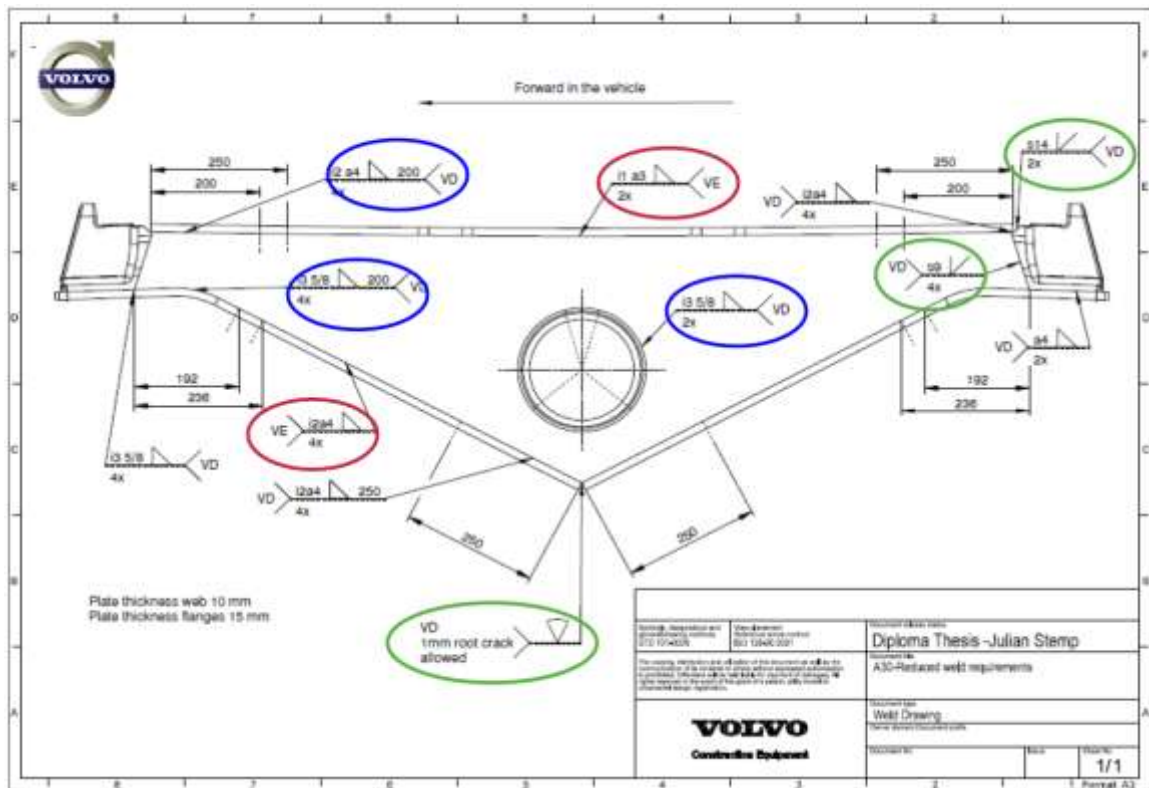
VOLVO

Forward in the vehicle

250
200
I2 a4 200 VD
I1 a3 VE
2x
VD I2a4
4x
250
200
s14 VD
2x

I3 5/8 200 VD
4x
I3 5/8 VD
2x
VD s9
4x
VD a4
2x

192
236
192
236

VE I2a4
4x

I3 5/8 VD
4x

VD I2a4 250
4x

250
250

Plate thickness web 10 mm
Plate thickness flanges 15 mm

VD
1mm root crack
allowed

Diploma Thesis -Julian Stemp
A30-Reduced weld requirements
Weld Drawing

VOLVO
Construction Equipment

1/1
Format A3

F
E
D
C
B
A
8
7
6
5
4
3
2
1